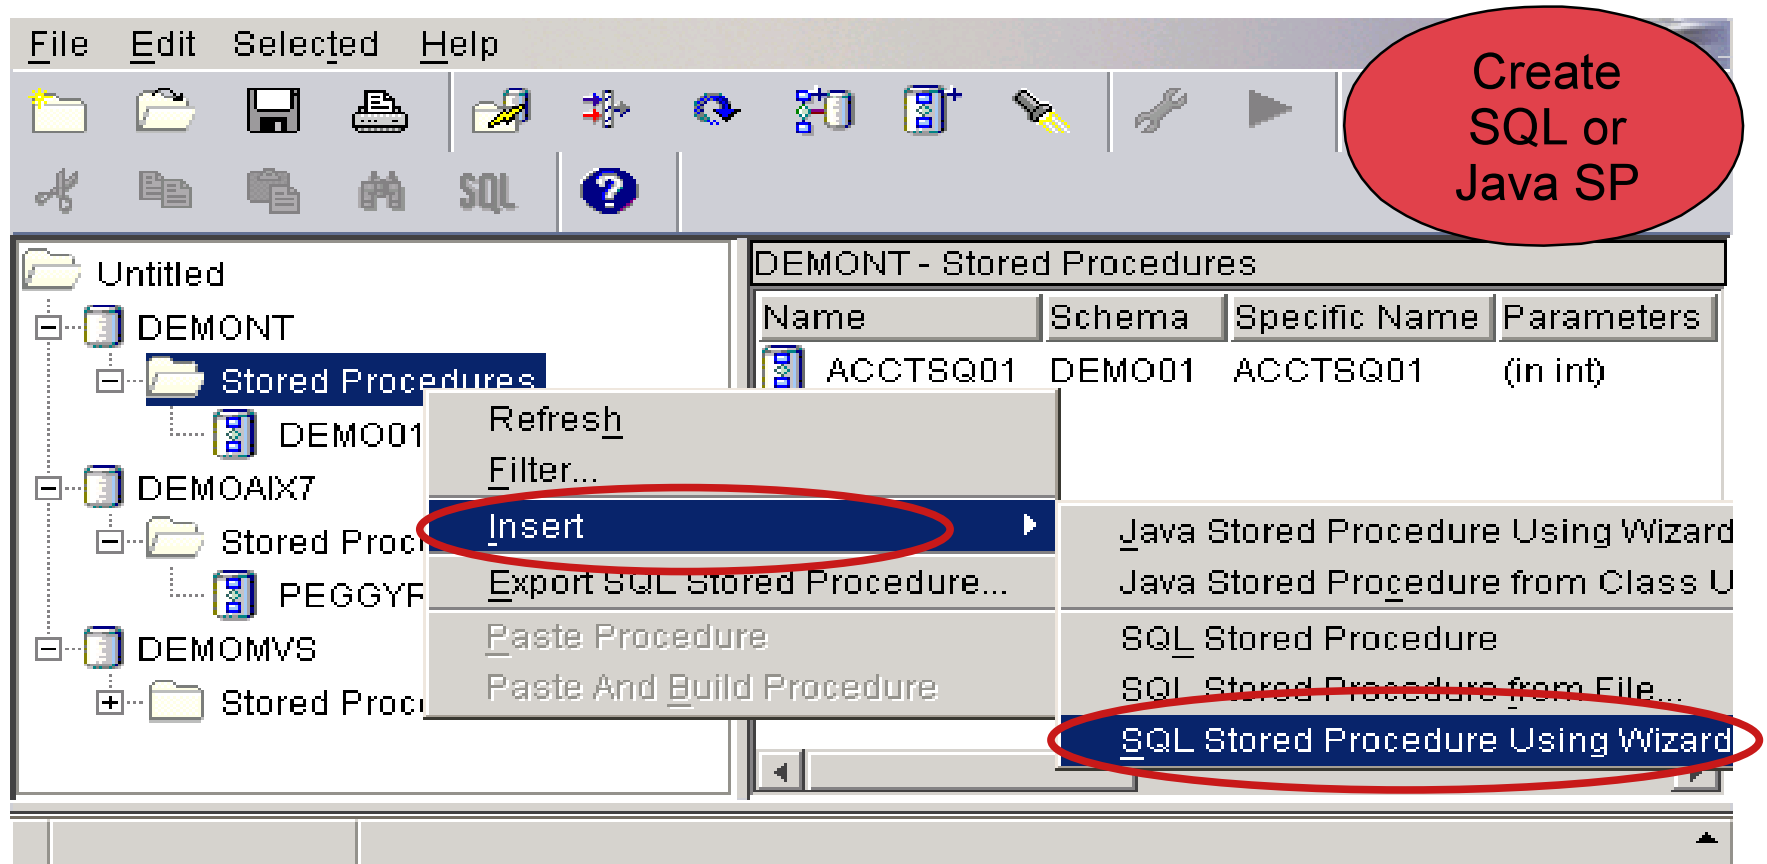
File Edit Selected Help

SQL

Create SQL or Java SP

Untitled
DEMONT
Stored Procedures
DEMO01
DEMOAIX7
Stored Proc
PEGGYF
DEMOMVS
Stored Proc

DEMONT - Stored Procedures

| Name | Schema | Specific Name | Parameters |
|---|---|---|---|
| ACCTSQ01 | DEMO01 | ACCTSQ01 | (in int) |

Refresh
Filter...
Insert
Export SQL Stored Procedure...
Paste Procedure
Paste And Build Procedure

Java Stored Procedure Using Wizard
Java Stored Procedure from Class U
SQL Stored Procedure
SQL Stored Procedure from File...
SQL Stored Procedure Using Wizard